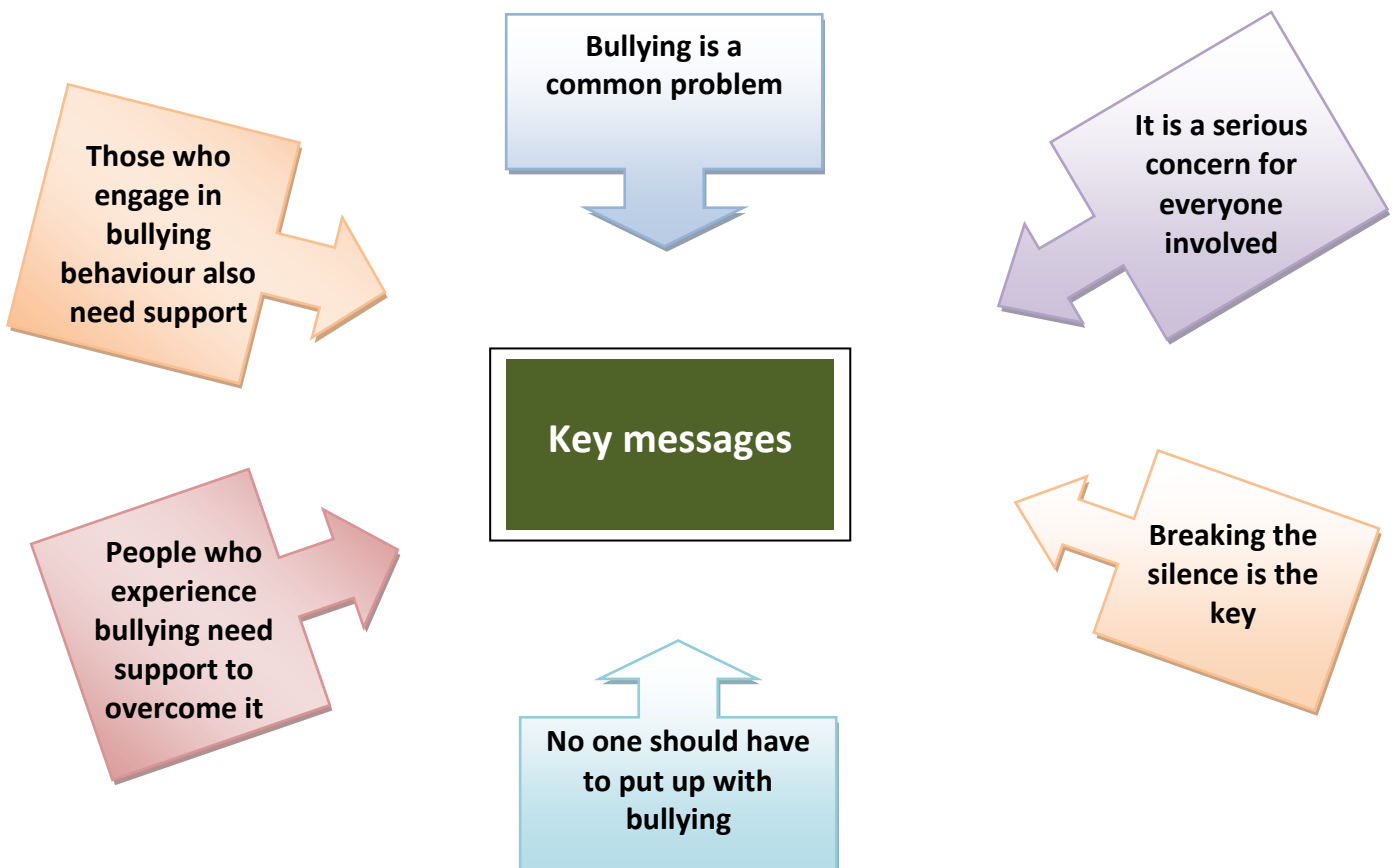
Bullying is a common problem

Those who engage in bullying behaviour also need support

It is a serious concern for everyone involved

Key messages

People who experience bullying need support to overcome it

Breaking the silence is the key

No one should have to put up with bullying